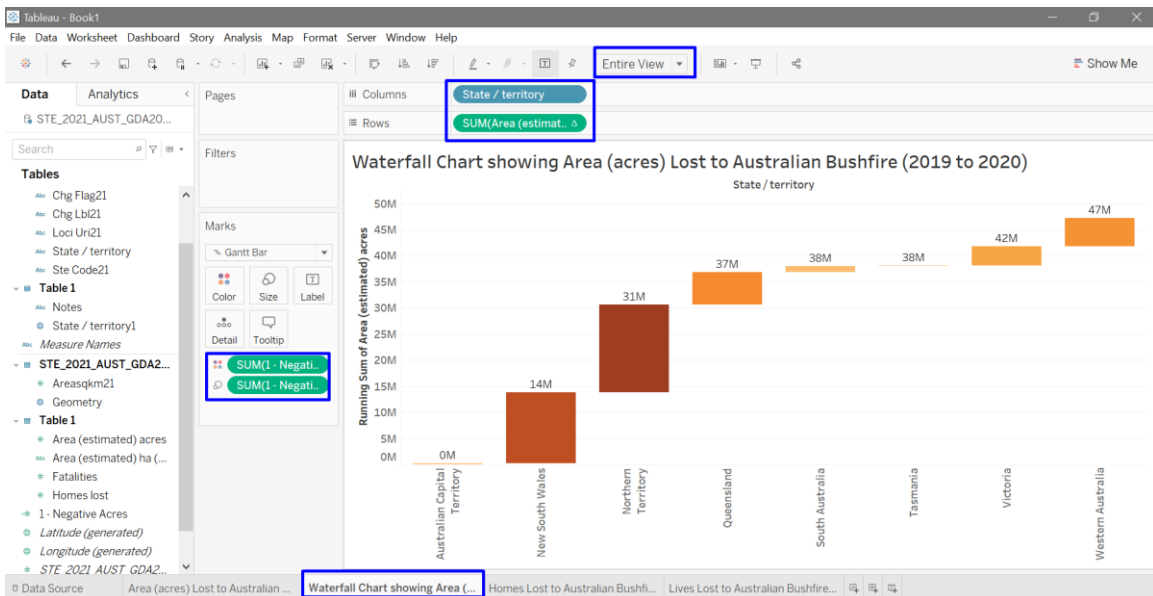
Tableau - Book1

File Data Worksheet Dashboard Story Analysis Map Format Server Window Help

Entire View

Show Me

Data Analytics

STE_2021_AUST_GDA20...

Search

Tables

Chg Flag21
Chg Lbl21
Loci Uri21
State / territory
Ste Code21

Table 1
Notes
State / territory1
Measure Names

STE_2021_AUST_GDA2...
Areasqkm21
Geometry

Table 1
Area (estimated) acres
Area (estimated) ha (...
Fatalities
Homes lost
1 - Negative Acres
Latitude (generated)
Longitude (generated)
STE 2021 AUST GDA2...

Pages

Filters

Marks

Gantt Bar

Color Size Label
Detail Tooltip

SUM(1 - Negati..
SUM(1 - Negati..

Columns State / territory
Rows SUM(Area (estimat..

Waterfall Chart showing Area (acres) Lost to Australian Bushfire (2019 to 2020)

State / territory

Running Sum of Area (estimated) acres

50M
45M
40M
35M
30M
25M
20M
15M
10M
5M
0M

0M 14M 31M 37M 38M 38M 42M 47M

Australian Capital Territory
New South Wales
Northern Territory
Queensland
South Australia
Tasmania
Victoria
Western Australia

Data Source | Area (acres) Lost to Australian ... | Waterfall Chart showing Area (... | Homes Lost to Australian Bushfi... | Lives Lost to Australian Bushfire...